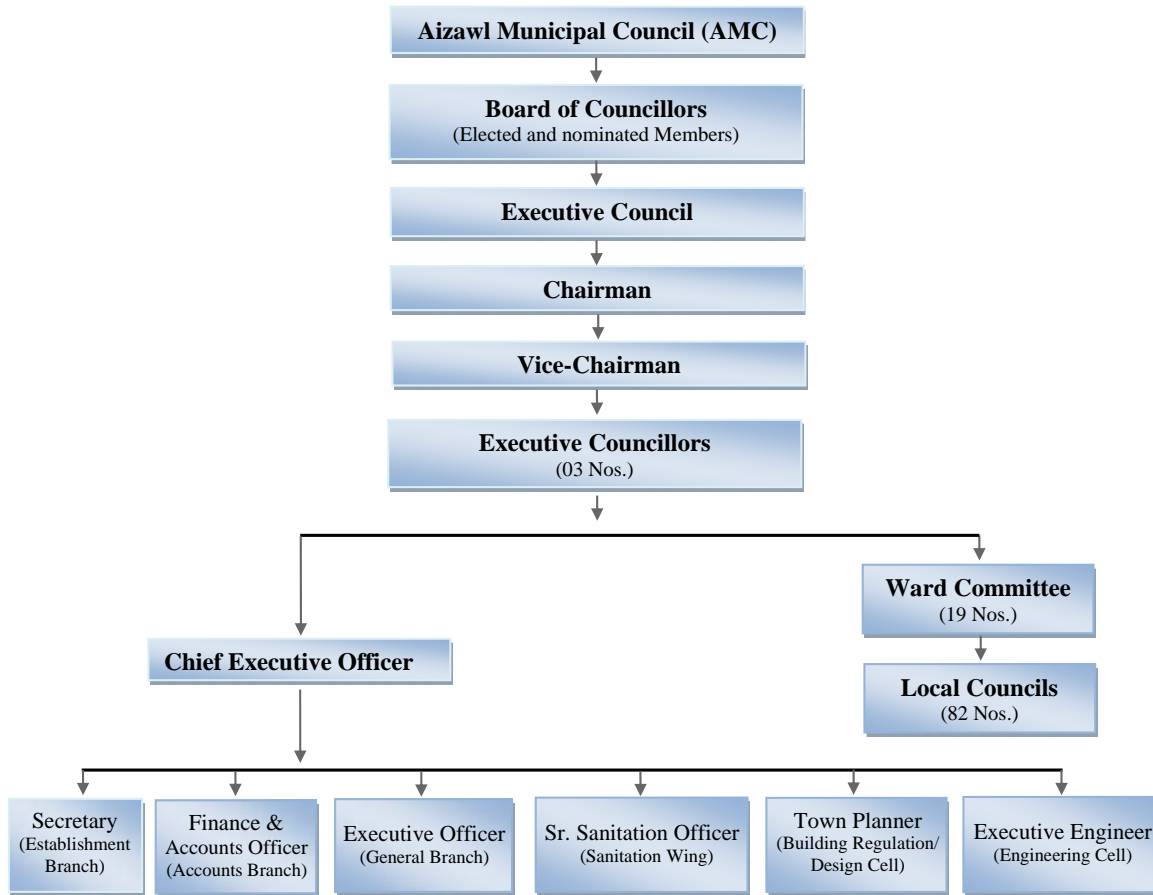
Aizawl Municipal Council (AMC)

Board of Councillors
(Elected and nominated Members)

Executive Council

Chairman

Vice-Chairman

Executive Councillors
(03 Nos.)

Chief Executive Officer

Ward Committee
(19 Nos.)

Local Councils
(82 Nos.)

Secretary
(Establishment Branch)

Finance & Accounts Officer
(Accounts Branch)

Executive Officer
(General Branch)

Sr. Sanitation Officer
(Sanitation Wing)

Town Planner
(Building Regulation/ Design Cell)

Executive Engineer
(Engineering Cell)